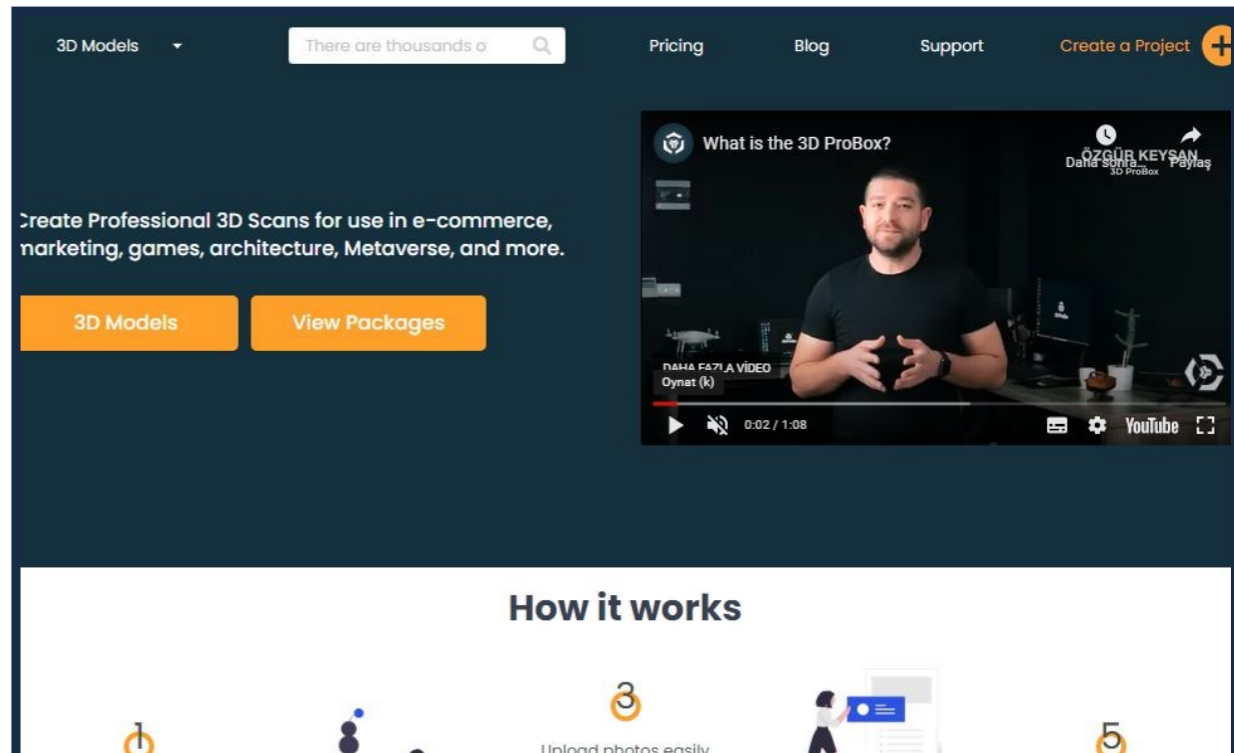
3D Models There are thousands o Pricing Blog Support Create a Project

:reate Professional 3D Scans for use in e-commerce, narketing, games, architecture, Metaverse, and more.

3D Models View Packages

What is the 3D ProBox?

ÖZGÜR KEYSAN 3D ProBox Daha sonra... Paylaş

DAHA FAZLA VİDEO
Oynat (k)

0:02 / 1:08 YouTube

How it works

1

3
Upload photos easily

5